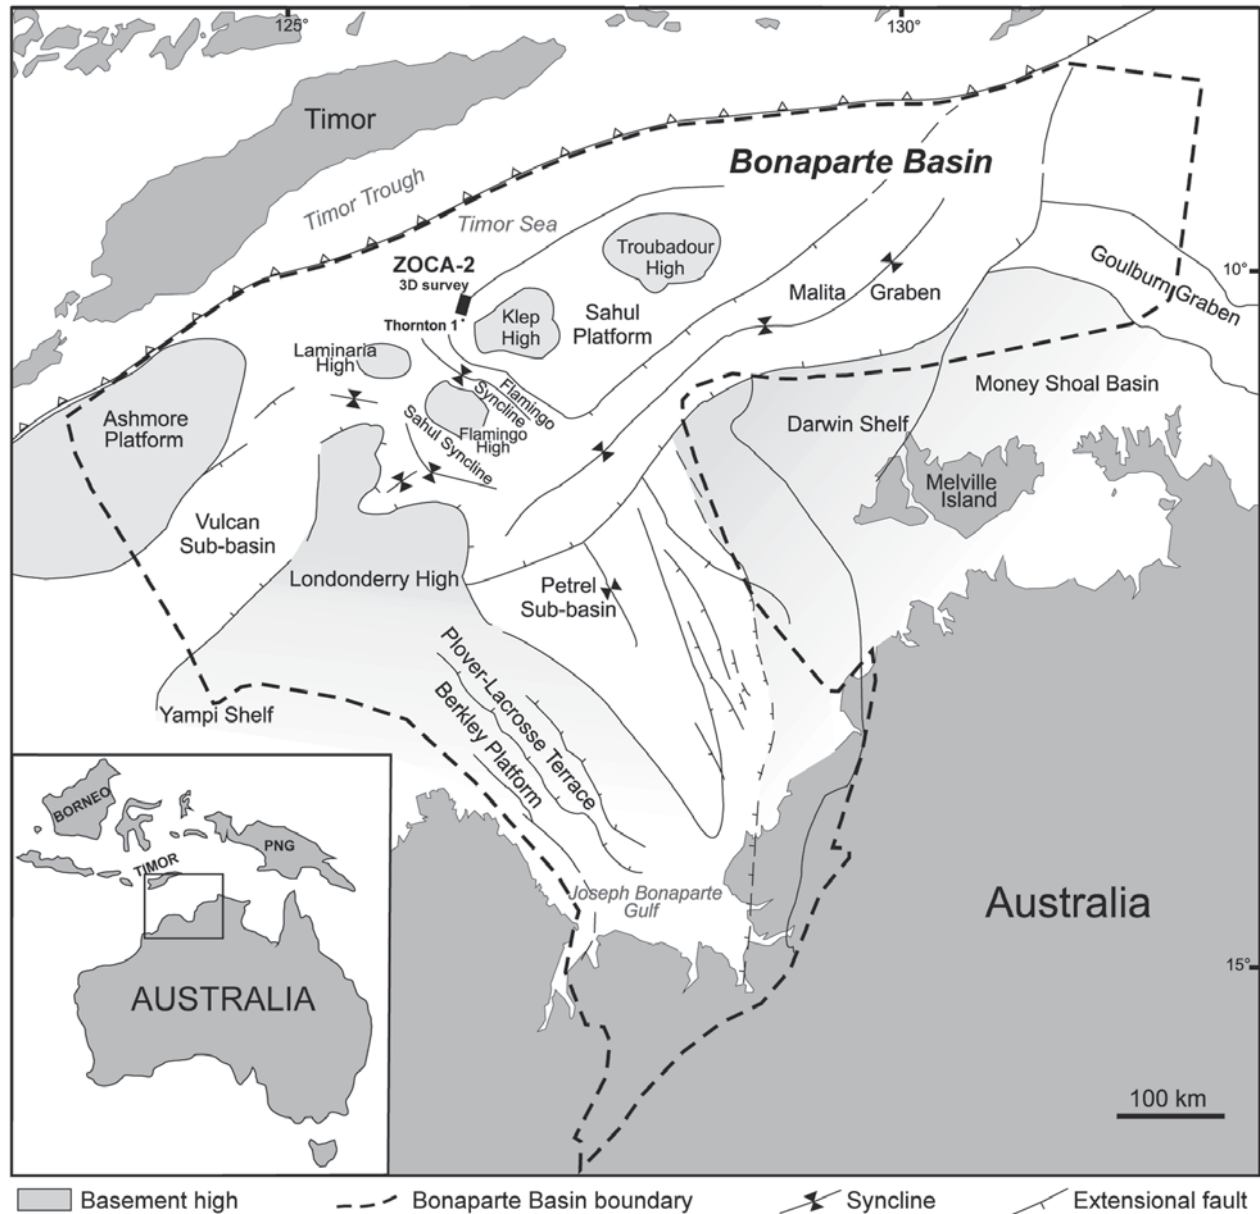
125°
130°
Timor
Bonaparte Basin
Timor Trough
Timor Sea
Troubadour High
ZOCA-2
3D survey
Thornton 1
Klep High
Sahul Platform
Malita Graben
Goulburn Graben
10°
Laminaria High
Flamingo Syncline
Flamingo High
Sahul Syncline
Ashmore Platform
Money Shoal Basin
Darwin Shelf
Melville Island
Vulcan Sub-basin
Londonderry High
Petrel Sub-basin
Plover-Lacrosse Terrace
Berkley Platform
Yampi Shelf
BORNEO
TIMOR
PNG
AUSTRALIA
Joseph Bonaparte Gulf
Australia
15°
100 km
Basement high
Bonaparte Basin boundary
Syncline
Extensional fault